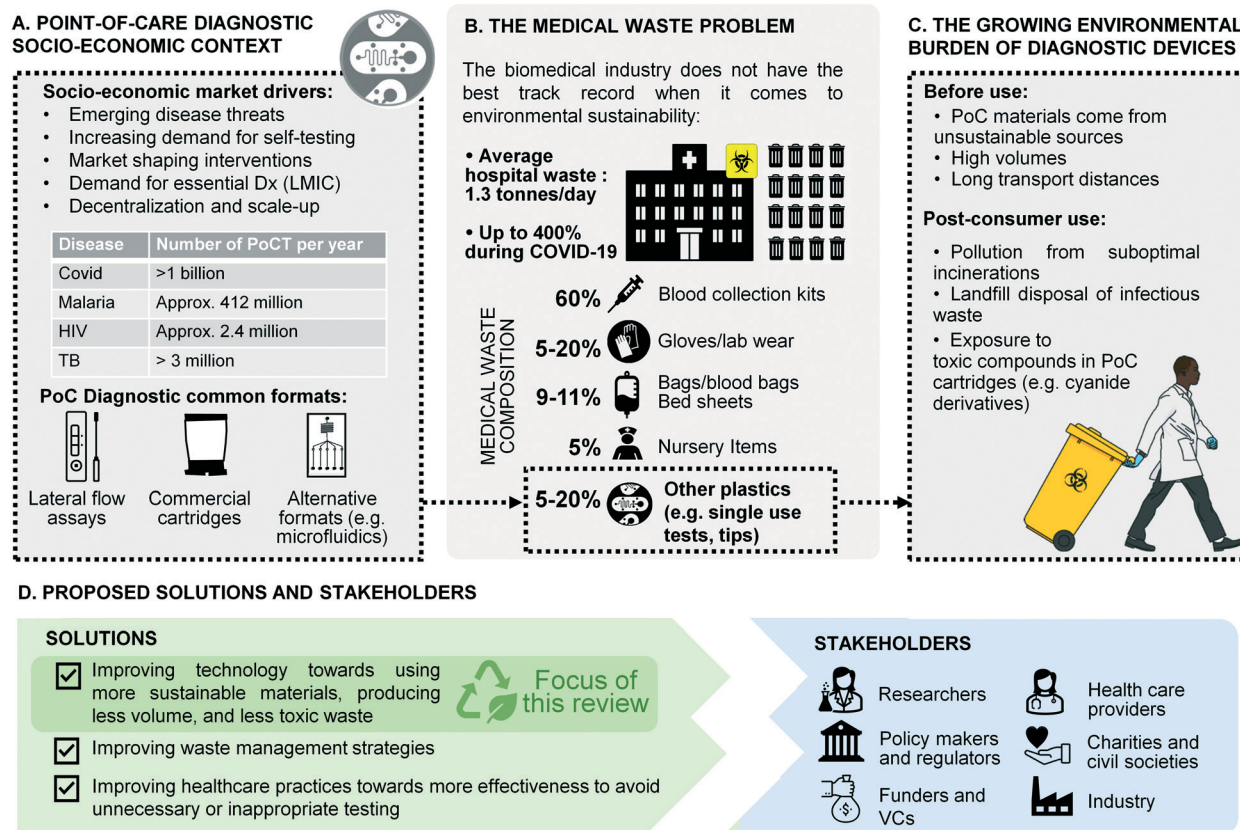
A. POINT-OF-CARE DIAGNOSTIC SOCIO-ECONOMIC CONTEXT

Socio-economic market drivers:
- Emerging disease threats
- Increasing demand for self-testing
- Market shaping interventions
- Demand for essential Dx (LMIC)
- Decentralization and scale-up

| Disease | Number of PoCT per year |
|---|---|
| Covid | >1 billion |
| Malaria | Approx. 412 million |
| HIV | Approx. 2.4 million |
| TB | > 3 million |

PoC Diagnostic common formats:

Lateral flow assays

Commercial cartridges

Alternative formats (e.g. microfluidics)

B. THE MEDICAL WASTE PROBLEM

The biomedical industry does not have the best track record when it comes to environmental sustainability:

• Average hospital waste : 1.3 tonnes/day

• Up to 400% during COVID-19

MEDICAL WASTE COMPOSITION

60% Blood collection kits

5-20% Gloves/lab wear

9-11% Bags/blood bags Bed sheets

5% Nursery Items

5-20% Other plastics (e.g. single use tests, tips)

C. THE GROWING ENVIRONMENTAL BURDEN OF DIAGNOSTIC DEVICES

Before use:
• PoC materials come from unsustainable sources
• High volumes
• Long transport distances

Post-consumer use:
• Pollution from suboptimal incinerations
• Landfill disposal of infectious waste
• Exposure to toxic compounds in PoC cartridges (e.g. cyanide derivatives)

D. PROPOSED SOLUTIONS AND STAKEHOLDERS

SOLUTIONS

Improving technology towards using more sustainable materials, producing less volume, and less toxic waste

Focus of this review

Improving waste management strategies

Improving healthcare practices towards more effectiveness to avoid unnecessary or inappropriate testing

STAKEHOLDERS

Researchers

Health care providers

Policy makers and regulators

Charities and civil societies

Funders and VCs

Industry